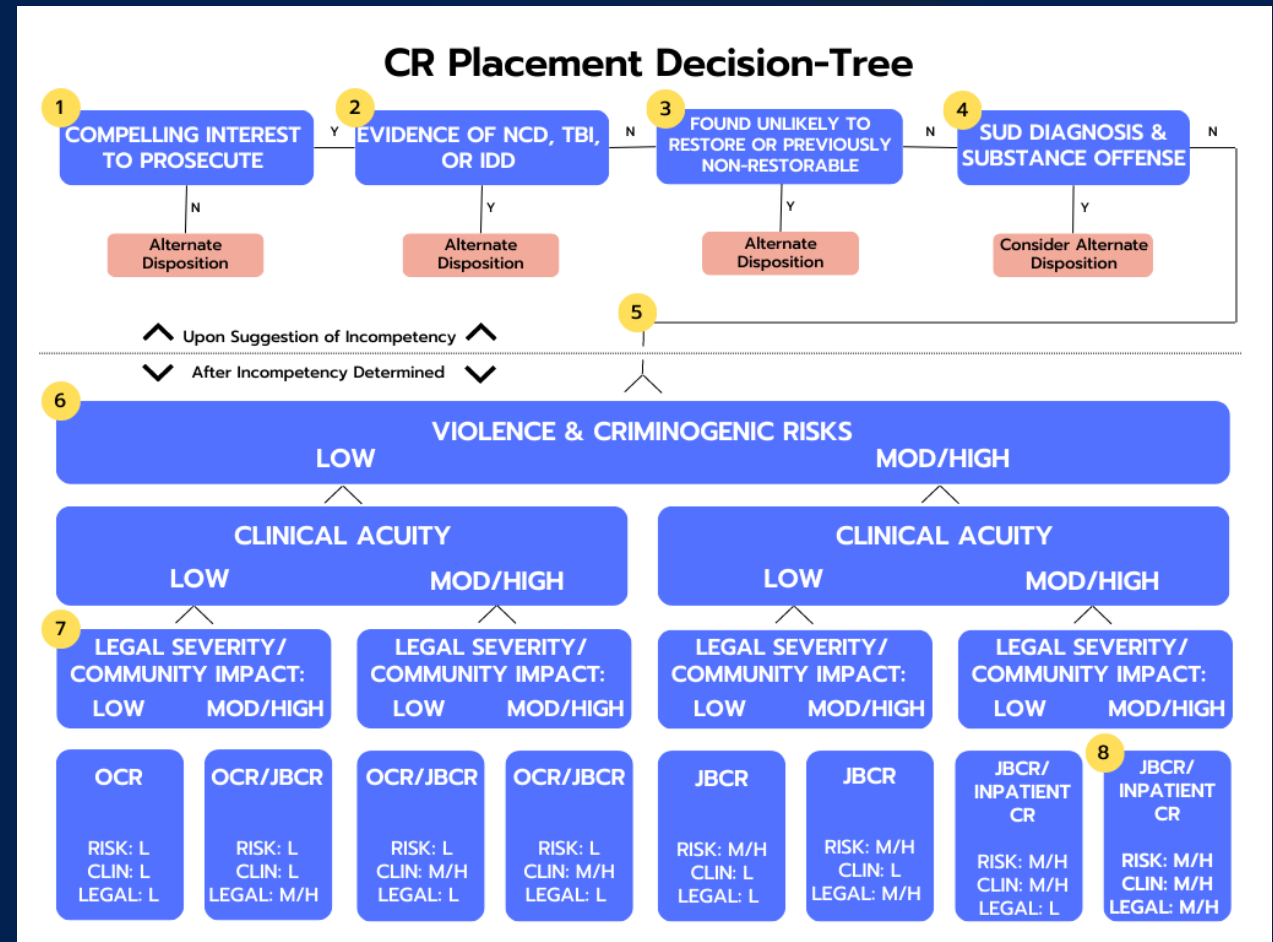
CR Placement Decision-Tree

1 COMPELLING INTEREST TO PROSECUTE

Y

2 EVIDENCE OF NCD, TBI, OR IDD

N

3 FOUND UNLIKELY TO RESTORE OR PREVIOUSLY NON-RESTORABLE

N

4 SUD DIAGNOSIS & SUBSTANCE OFFENSE

N

N

Alternate Disposition

Y

Alternate Disposition

Y

Alternate Disposition

Y

Consider Alternate Disposition

5

Upon Suggestion of Incompetency

After Incompetency Determined

6 VIOLENCE & CRIMINOGENIC RISKS
LOW MOD/HIGH

CLINICAL ACUITY
LOW MOD/HIGH

CLINICAL ACUITY
LOW MOD/HIGH

7 LEGAL SEVERITY/ COMMUNITY IMPACT:
LOW MOD/HIGH

LEGAL SEVERITY/ COMMUNITY IMPACT:
LOW MOD/HIGH

LEGAL SEVERITY/ COMMUNITY IMPACT:
LOW MOD/HIGH

LEGAL SEVERITY/ COMMUNITY IMPACT:
LOW MOD/HIGH

OCR
RISK: L
CLIN: L
LEGAL: L

OCR/JBCR
RISK: L
CLIN: L
LEGAL: M/H

OCR/JBCR
RISK: L
CLIN: M/H
LEGAL: L

OCR/JBCR
RISK: L
CLIN: M/H
LEGAL: L

JBCR
RISK: M/H
CLIN: L
LEGAL: L

JBCR
RISK: M/H
CLIN: L
LEGAL: M/H

JBCR/ INPATIENT CR
RISK: M/H
CLIN: M/H
LEGAL: L

8 JBCR/ INPATIENT CR
RISK: M/H
CLIN: M/H
LEGAL: M/H